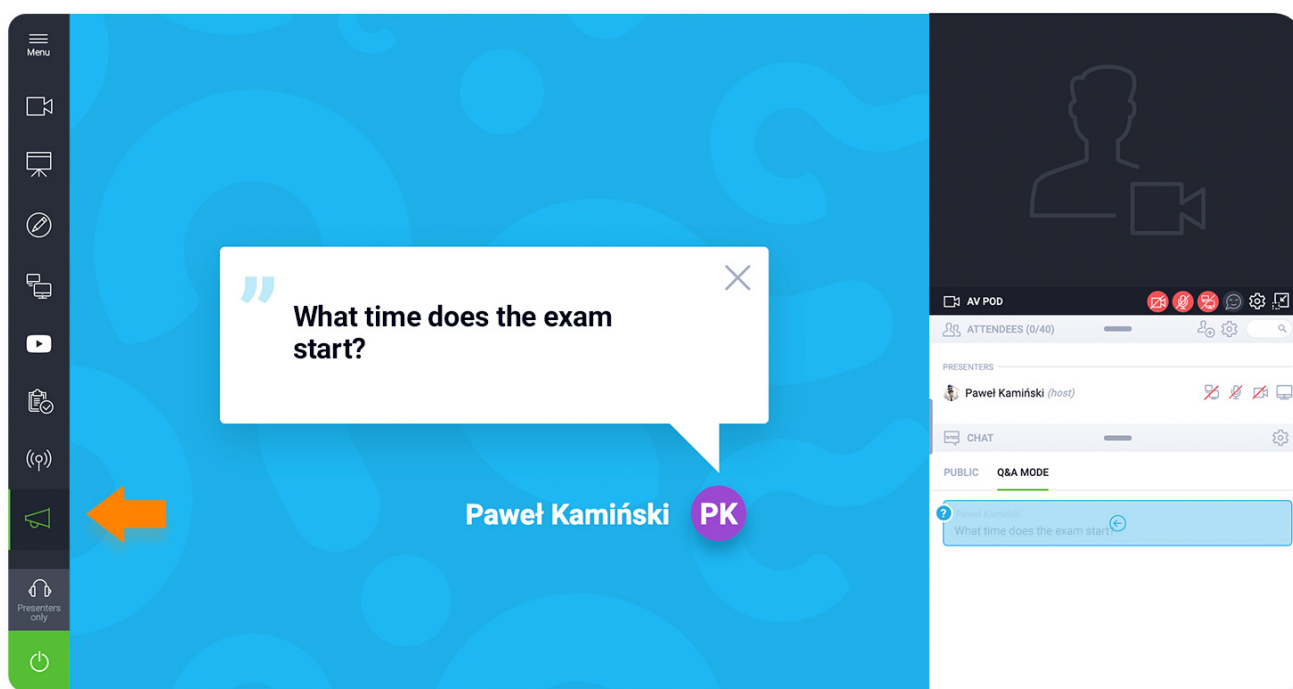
Menu

What time does the exam start?

Paweł Kamiński PK

Presenters only

AV POD

ATTENDEES (0/40)

PRESENTERS

Paweł Kamiński (host)

CHAT

PUBLIC Q&A MODE

Paweł Kamiński
What time does the exam start?